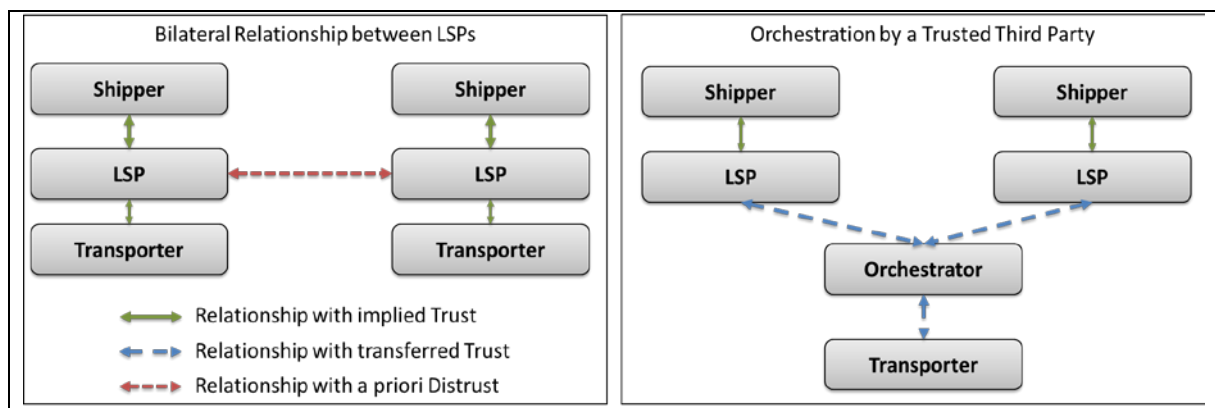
Bilateral Relationship between LSPs

Shipper

LSP

Transporter

Shipper

LSP

Transporter

Relationship with implied Trust

Relationship with transferred Trust

Relationship with a priori Distrust

Orchestration by a Trusted Third Party

Shipper

LSP

Shipper

LSP

Orchestrator

Transporter